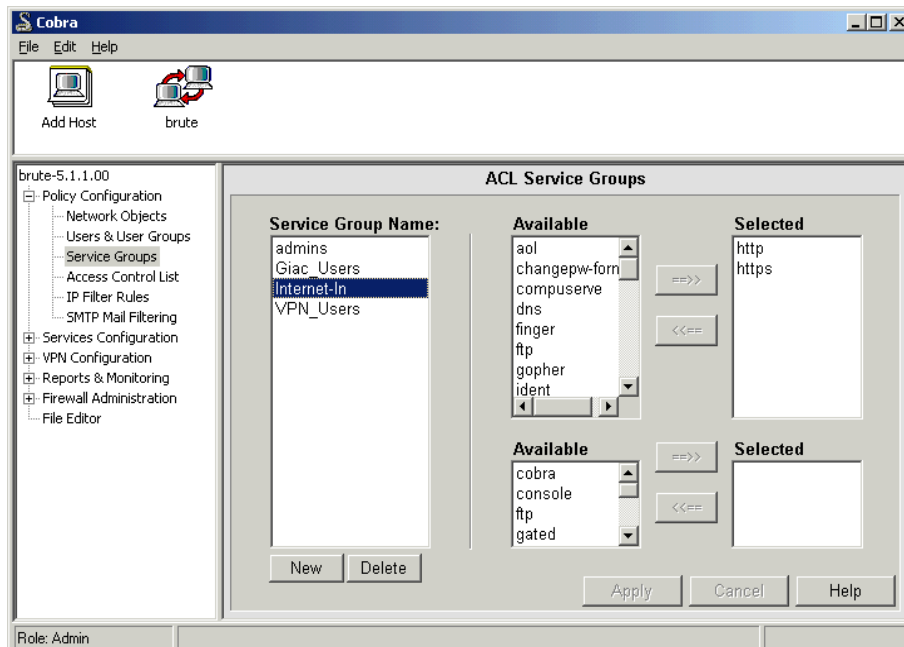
Cobra

File Edit Help

Add Host

brute

brute-5.1.1.00

Policy Configuration

Network Objects

Users & User Groups

Service Groups

Access Control List

IP Filter Rules

SMTP Mail Filtering

Services Configuration

VPN Configuration

Reports & Monitoring

Firewall Administration

File Editor

ACL Service Groups

Service Group Name:

admins

Giac_Users

Internet-In

VPN_Users

New

Delete

Available

aol

changepw-forn

compuserve

dns

finger

ftp

gopher

ident

==>>

<<==

Selected

http

https

Available

cobra

console

ftp

gated

==>>

<<==

Selected

Apply

Cancel

Help

Role: Admin